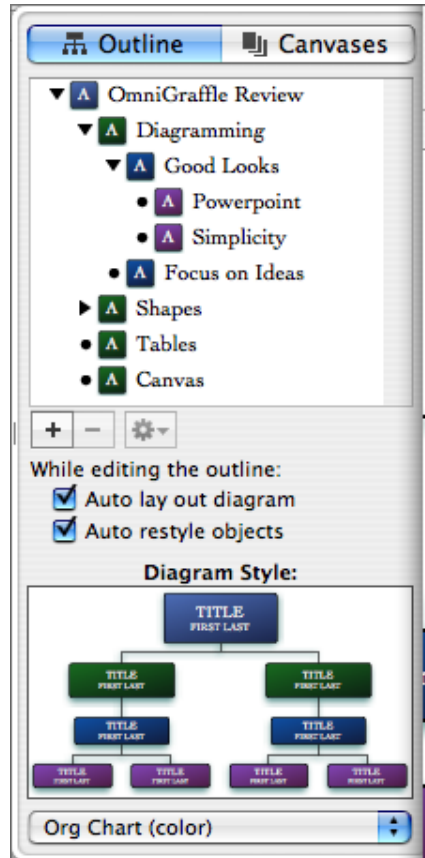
Outline | Canvases

OmniGraffle Review
Diagramming
Good Looks
Powerpoint
Simplicity
Focus on Ideas
Shapes
Tables
Canvas

+ −

While editing the outline:
Auto lay out diagram
Auto restyle objects

Diagram Style:

TITLE
FIRST LAST

TITLE
FIRST LAST

TITLE
FIRST LAST

TITLE
FIRST LAST

TITLE
FIRST LAST

TITLE
FIRST LAST

TITLE
FIRST LAST

TITLE
FIRST LAST

TITLE
FIRST LAST

Org Chart (color)